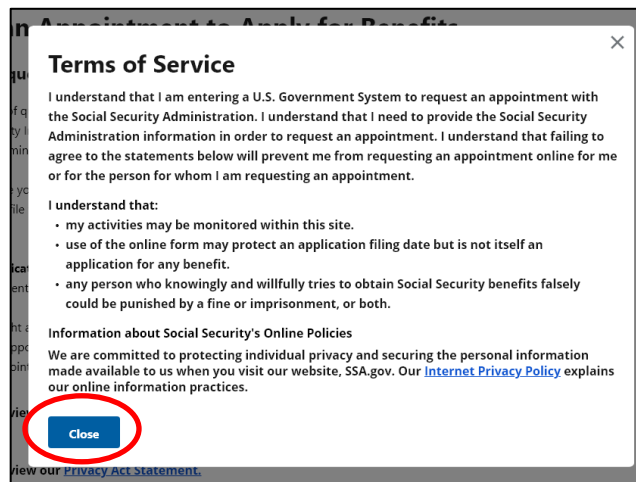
n Appointment to Apply for Benefits

×

Terms of Service

I understand that I am entering a U.S. Government System to request an appointment with the Social Security Administration. I understand that I need to provide the Social Security Administration information in order to request an appointment. I understand that failing to agree to the statements below will prevent me from requesting an appointment online for me or for the person for whom I am requesting an appointment.

I understand that:

- my activities may be monitored within this site.
- use of the online form may protect an application filing date but is not itself an application for any benefit.
- any person who knowingly and willfully tries to obtain Social Security benefits falsely could be punished by a fine or imprisonment, or both.

Information about Social Security's Online Policies

We are committed to protecting individual privacy and securing the personal information made available to us when you visit our website, SSA.gov. Our Internet Privacy Policy explains our online information practices.

Close

view our Privacy Act Statement.